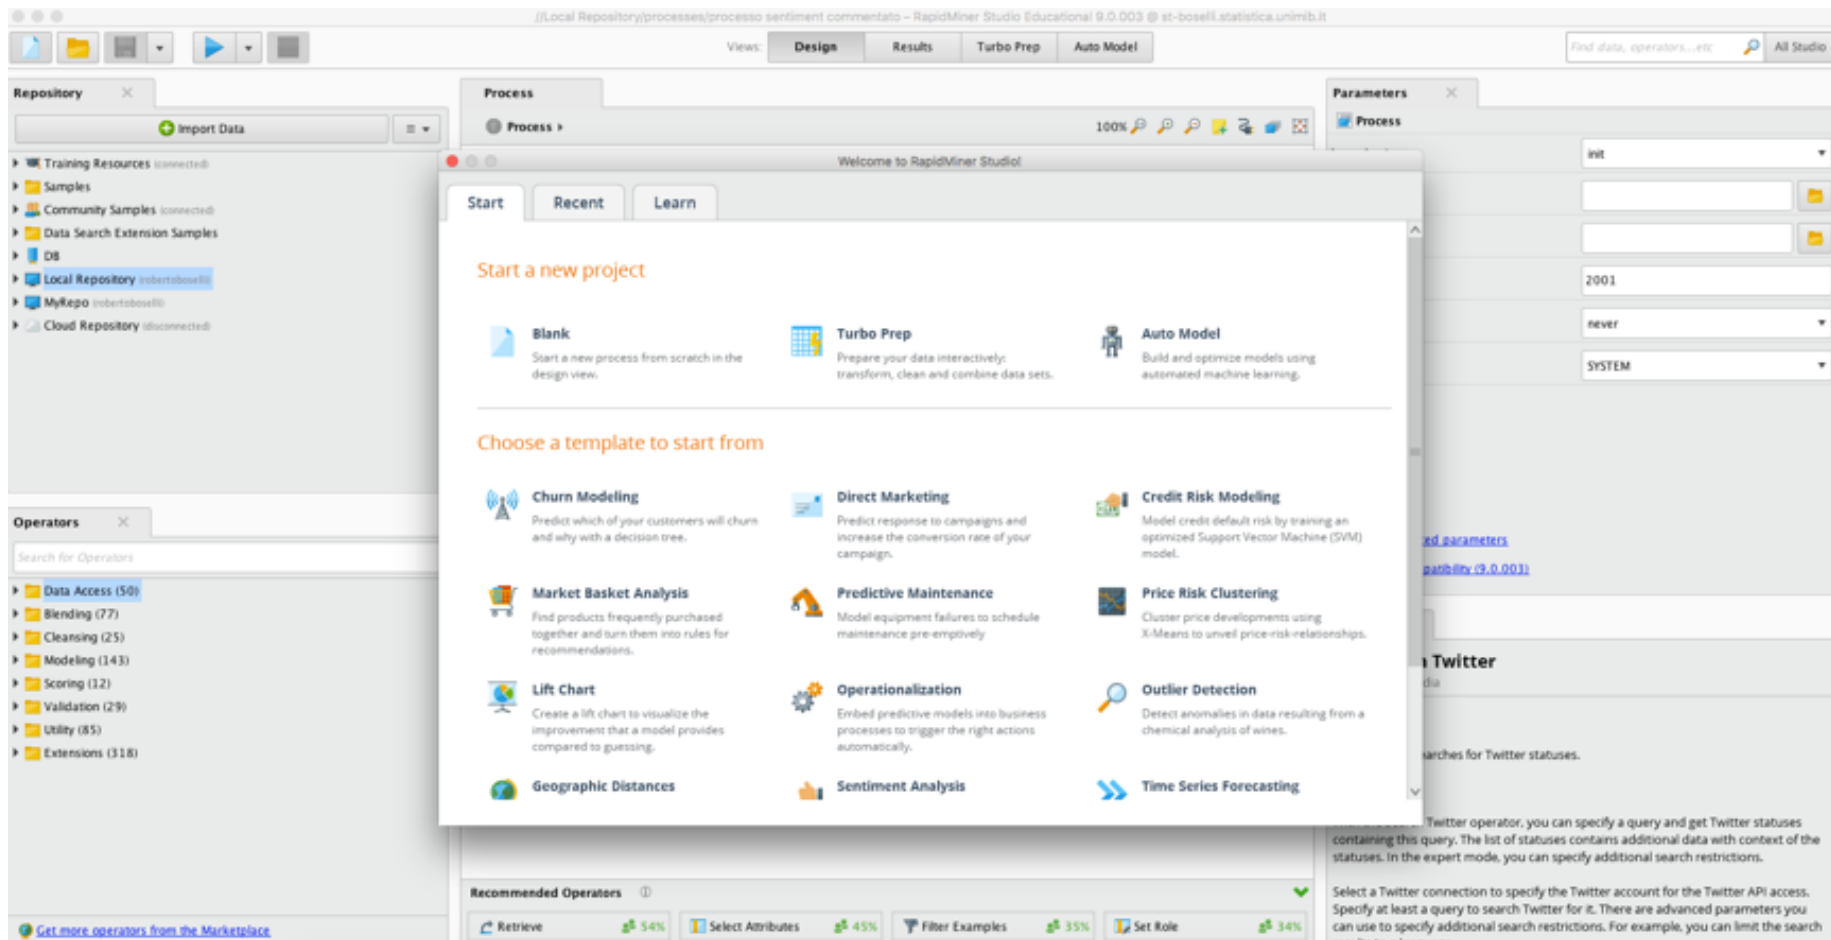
//Local Repository/processes/processo sentiment commentato – RapidMiner Studio Educational 9.0.003 @ st-boselli.statistica.unimib.it

Views: Design Results Turbo Prep Auto Model

Find data, operators...etc All Studio

Repository

Import Data

Training Resources (connected)
Samples
Community Samples (connected)
Data Search Extension Samples
DB
Local Repository (robertoboselli)
MyRepo (robertoboselli)
Cloud Repository (disconnected)

Operators

Search for Operators

Data Access (50)
Blending (77)
Cleansing (25)
Modeling (143)
Scoring (12)
Validation (29)
Utility (85)
Extensions (318)

Get more operators from the Marketplace

Process

Process ›

100%

Parameters

Process

init

2001

never

SYSTEM

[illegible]ed parameters
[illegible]patibility (9.0.003)

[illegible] Twitter

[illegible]dia

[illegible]arches for Twitter statuses.

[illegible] Twitter operator, you can specify a query and get Twitter statuses containing this query. The list of statuses contains additional data with context of the statuses. In the expert mode, you can specify additional search restrictions.

Select a Twitter connection to specify the Twitter account for the Twitter API access. Specify at least a query to search Twitter for it. There are advanced parameters you can use to specify additional search restrictions. For example, you can limit the search

Welcome to RapidMiner Studio!

Start Recent Learn

Start a new project

Blank
Start a new process from scratch in the design view.

Turbo Prep
Prepare your data interactively: transform, clean and combine data sets.

Auto Model
Build and optimize models using automated machine learning.

Choose a template to start from

Churn Modeling
Predict which of your customers will churn and why with a decision tree.

Direct Marketing
Predict response to campaigns and increase the conversion rate of your campaign.

Credit Risk Modeling
Model credit default risk by training an optimized Support Vector Machine (SVM) model.

Market Basket Analysis
Find products frequently purchased together and turn them into rules for recommendations.

Predictive Maintenance
Model equipment failures to schedule maintenance pre-emptively.

Price Risk Clustering
Cluster price developments using X-Means to unveil price-risk-relationships.

Lift Chart
Create a lift chart to visualize the improvement that a model provides compared to guessing.

Operationalization
Embed predictive models into business processes to trigger the right actions automatically.

Outlier Detection
Detect anomalies in data resulting from a chemical analysis of wines.

Geographic Distances

Sentiment Analysis

Time Series Forecasting

Recommended Operators

Retrieve 54%
Select Attributes 45%
Filter Examples 35%
Set Role 34%